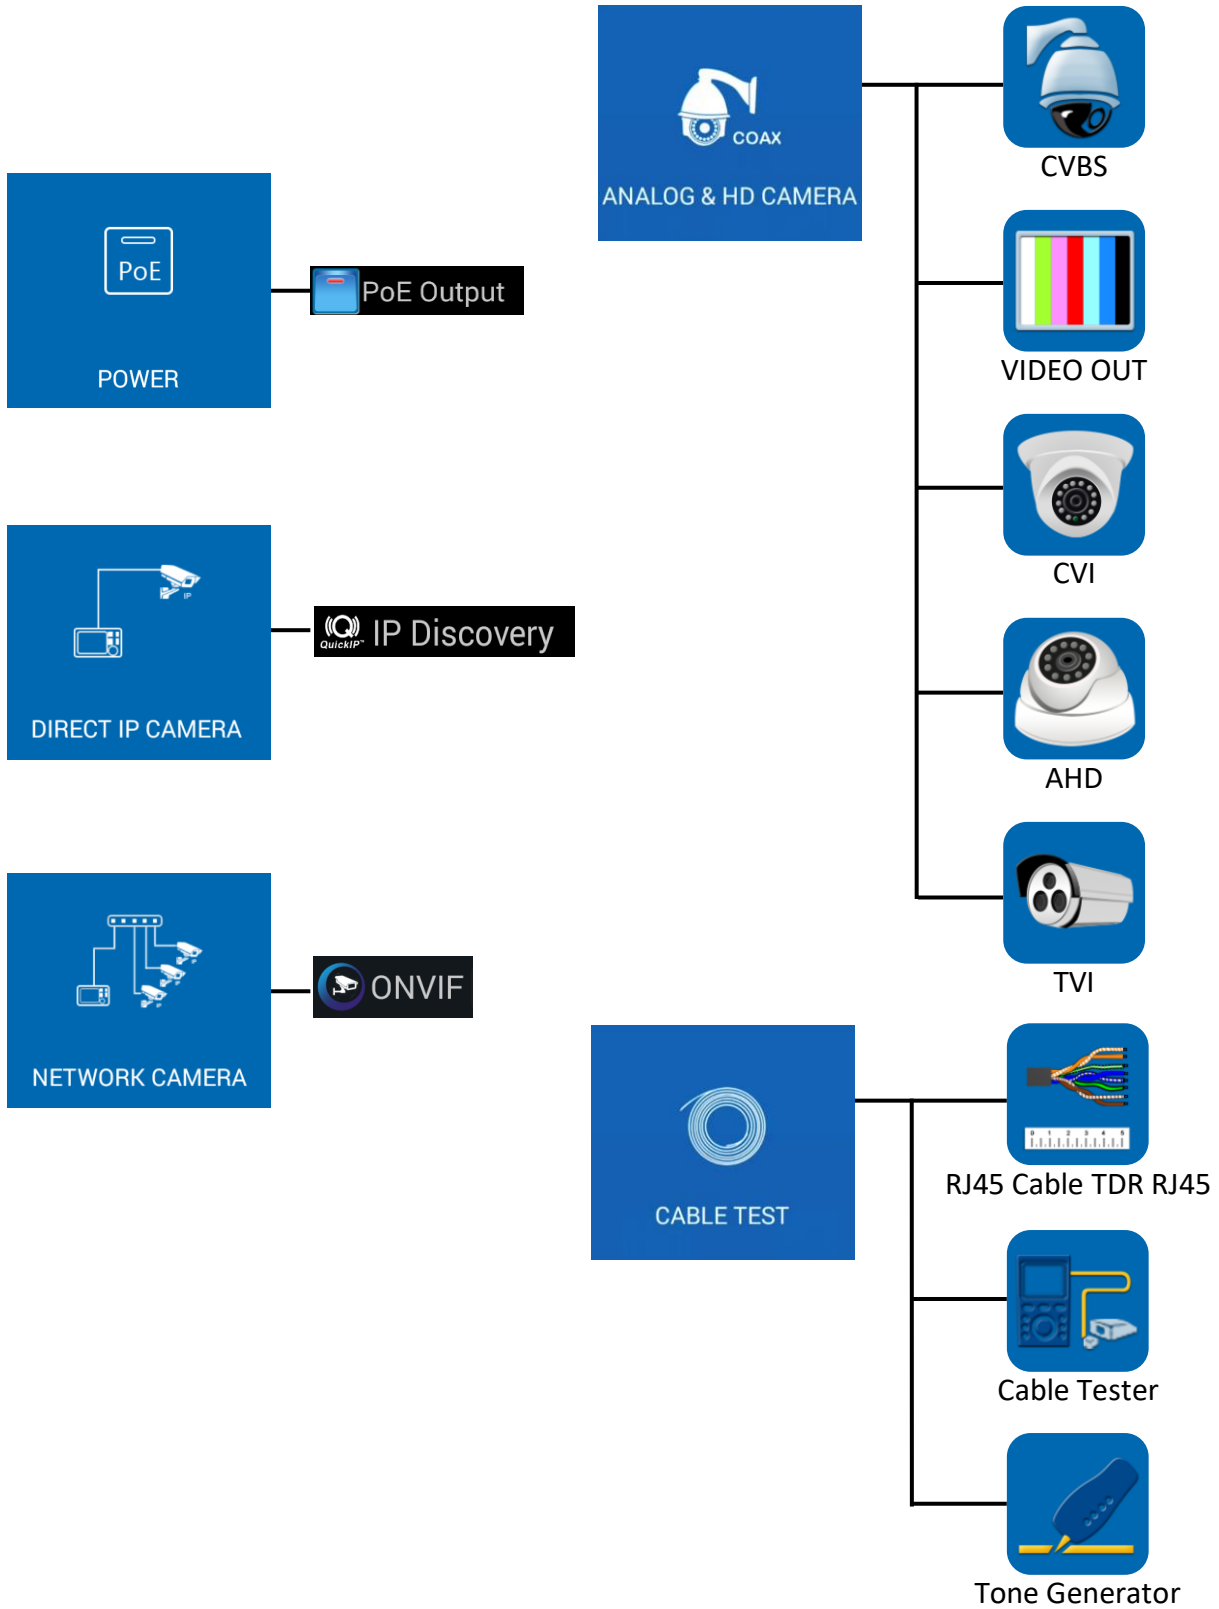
COAX
ANALOG & HD CAMERA

CVBS

VIDEO OUT

CVI

AHD

TVI

PoE
POWER

PoE Output

IP
DIRECT IP CAMERA

QuickIP™ IP Discovery

NETWORK CAMERA

ONVIF

CABLE TEST

RJ45 Cable TDR RJ45

Cable Tester

Tone Generator